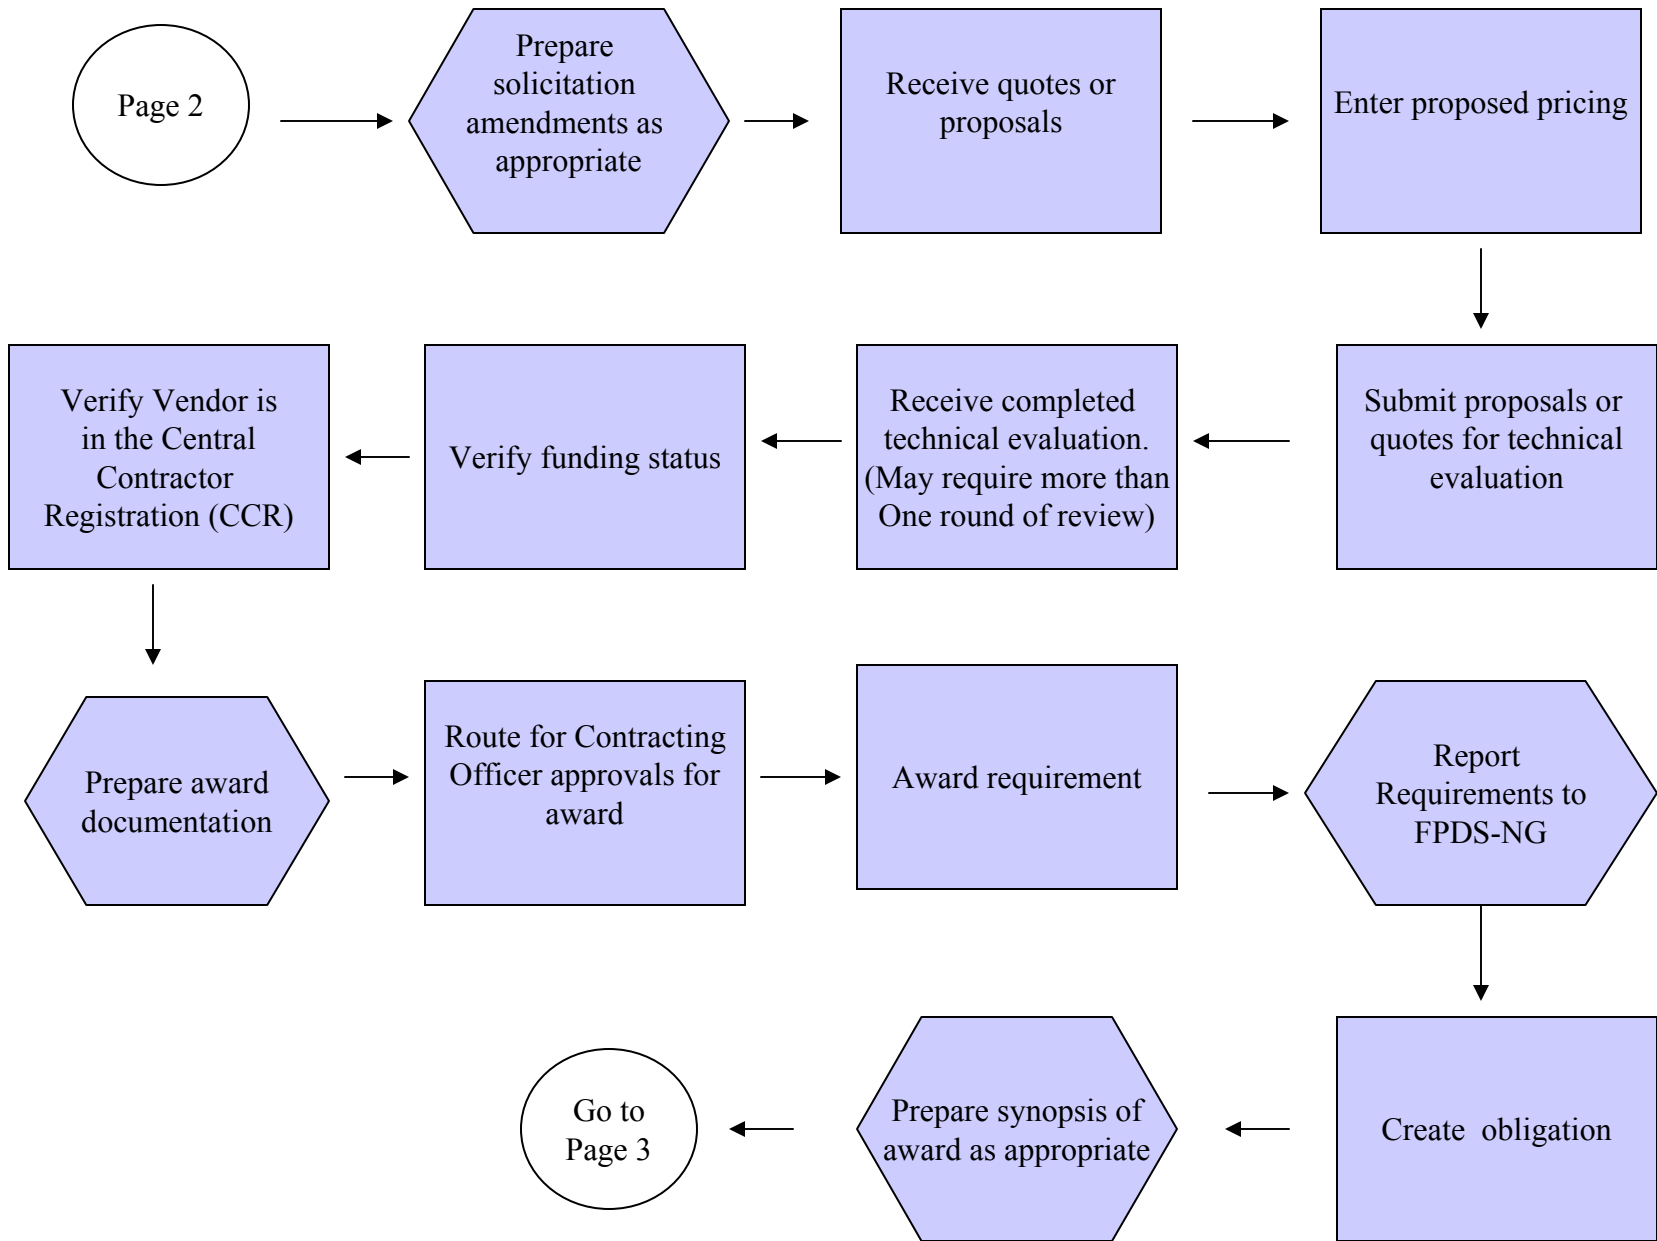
Page 2

Prepare solicitation amendments as appropriate

Receive quotes or proposals

Enter proposed pricing

Submit proposals or quotes for technical evaluation

Receive completed technical evaluation. (May require more than One round of review)

Verify funding status

Verify Vendor is in the Central Contractor Registration (CCR)

Prepare award documentation

Route for Contracting Officer approvals for award

Award requirement

Report Requirements to FPDS-NG

Create obligation

Prepare synopsis of award as appropriate

Go to Page 3